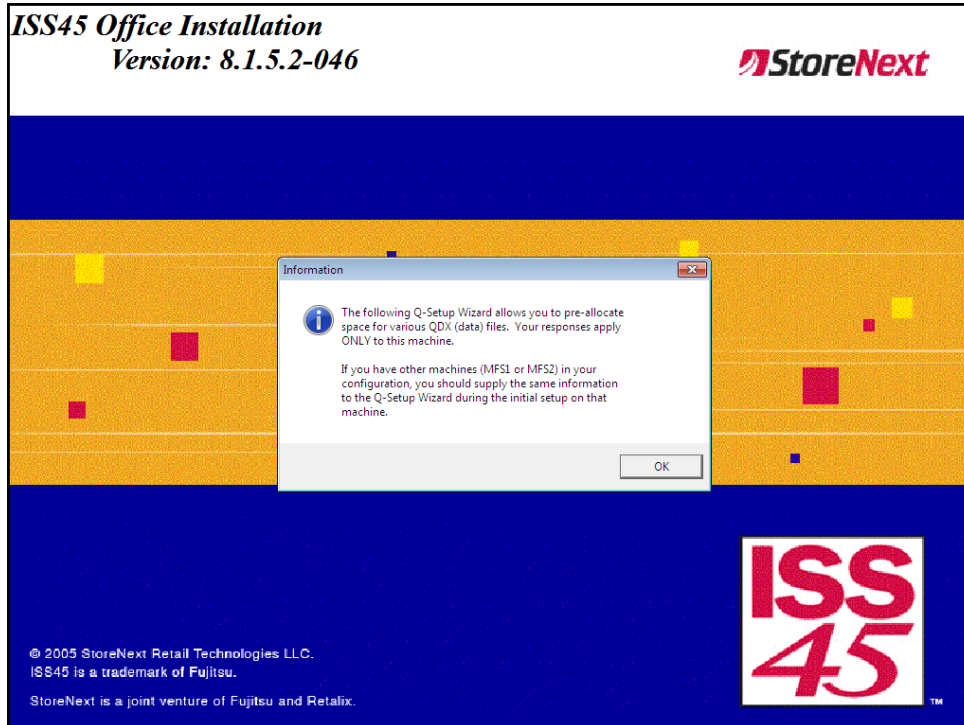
ISS45 Office Installation
Version: 8.1.5.2-046

StoreNext

Information

The following Q-Setup Wizard allows you to pre-allocate space for various QDX (data) files. Your responses apply ONLY to this machine.

If you have other machines (MFS1 or MFS2) in your configuration, you should supply the same information to the Q-Setup Wizard during the initial setup on that machine.

OK

© 2005 StoreNext Retail Technologies LLC.
ISS45 is a trademark of Fujitsu.

StoreNext is a joint venture of Fujitsu and Retalix.

ISS 45 TM